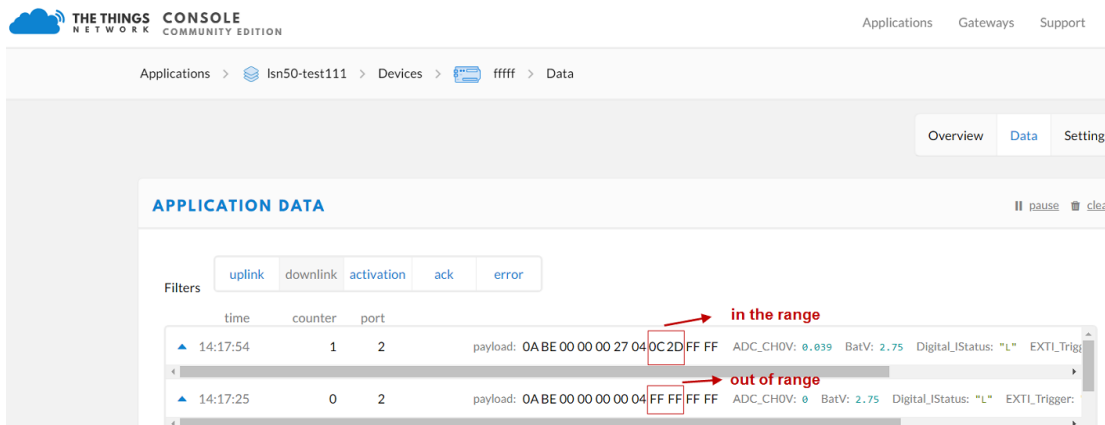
THE THINGS NETWORK CONSOLE COMMUNITY EDITION

Applications Gateways Support

Applications > lsn50-test111 > Devices > fffff > Data

Overview Data Setting

APPLICATION DATA

pause clea

Filters uplink downlink activation ack error

time counter port

in the range

14:17:54 1 2 payload: 0A BE 00 00 00 27 04 0C 2D FF FF ADC_CH0V: 0.039 BatV: 2.75 Digital_IStatus: "L" EXTI_Trigg

out of range

14:17:25 0 2 payload: 0A BE 00 00 00 00 04 FF FF FF FF ADC_CH0V: 0 BatV: 2.75 Digital_IStatus: "L" EXTI_Trigger: